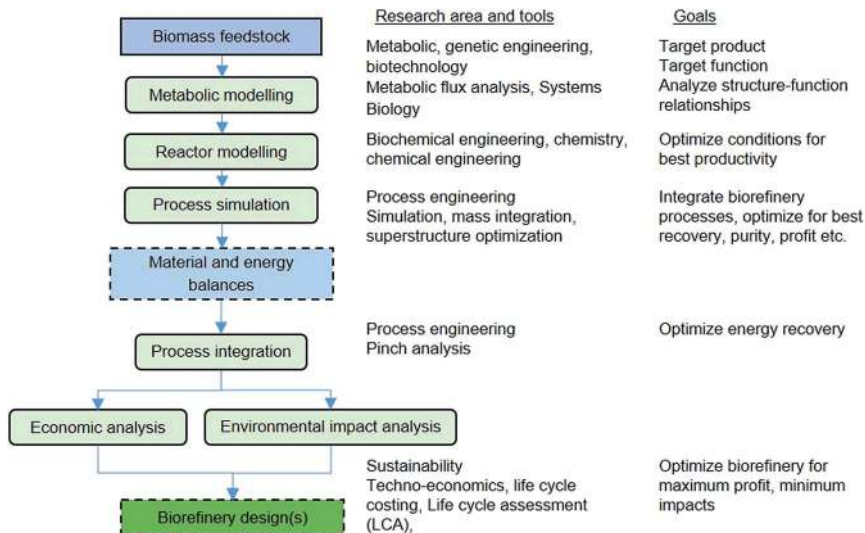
Research area and tools

Goals

Biomass feedstock

Metabolic, genetic engineering, biotechnology
Metabolic flux analysis, Systems Biology

Target product
Target function
Analyze structure-function relationships

Metabolic modelling

Biochemical engineering, chemistry, chemical engineering

Optimize conditions for best productivity

Reactor modelling

Process engineering
Simulation, mass integration, superstructure optimization

Integrate biorefinery processes, optimize for best recovery, purity, profit etc.

Process simulation

Material and energy balances

Process engineering
Pinch analysis

Optimize energy recovery

Process integration

Economic analysis

Environmental impact analysis

Sustainability
Techno-economics, life cycle costing, Life cycle assessment (LCA),

Optimize biorefinery for maximum profit, minimum impacts

Biorefinery design(s)